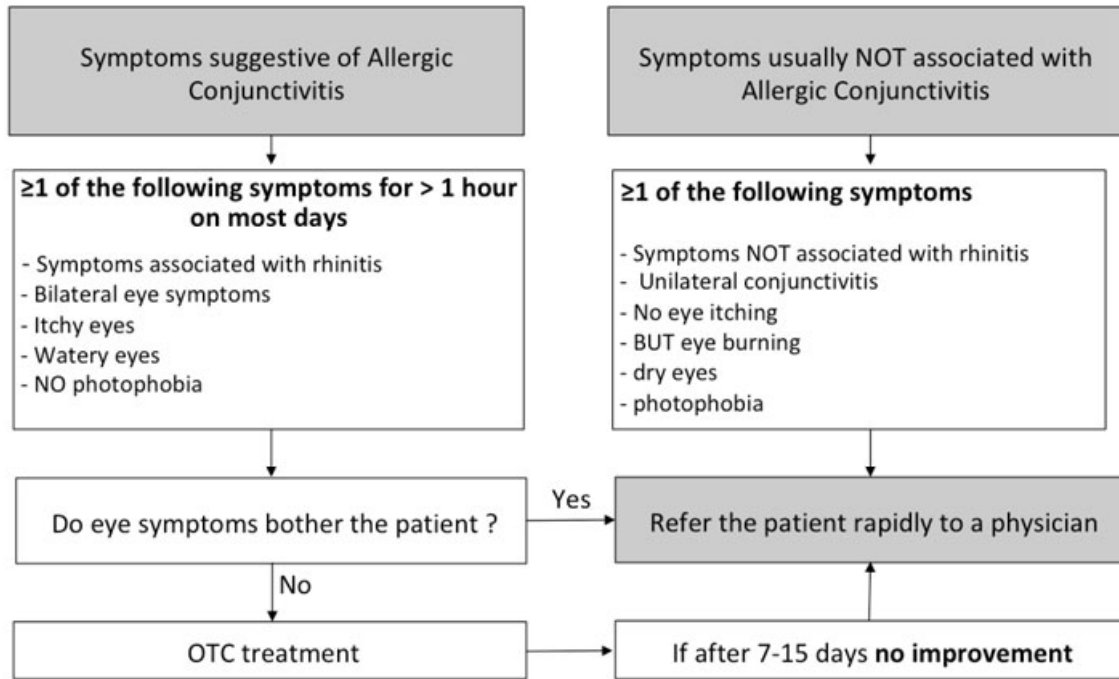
Symptoms suggestive of Allergic Conjunctivitis

Symptoms usually NOT associated with Allergic Conjunctivitis

≥1 of the following symptoms for > 1 hour on most days

- Symptoms associated with rhinitis
- Bilateral eye symptoms
- Itchy eyes
- Watery eyes
- NO photophobia

≥1 of the following symptoms

- Symptoms NOT associated with rhinitis
- Unilateral conjunctivitis
- No eye itching
- BUT eye burning
- dry eyes
- photophobia

Do eye symptoms bother the patient ?

Yes

Refer the patient rapidly to a physician

No

OTC treatment

If after 7-15 days no improvement